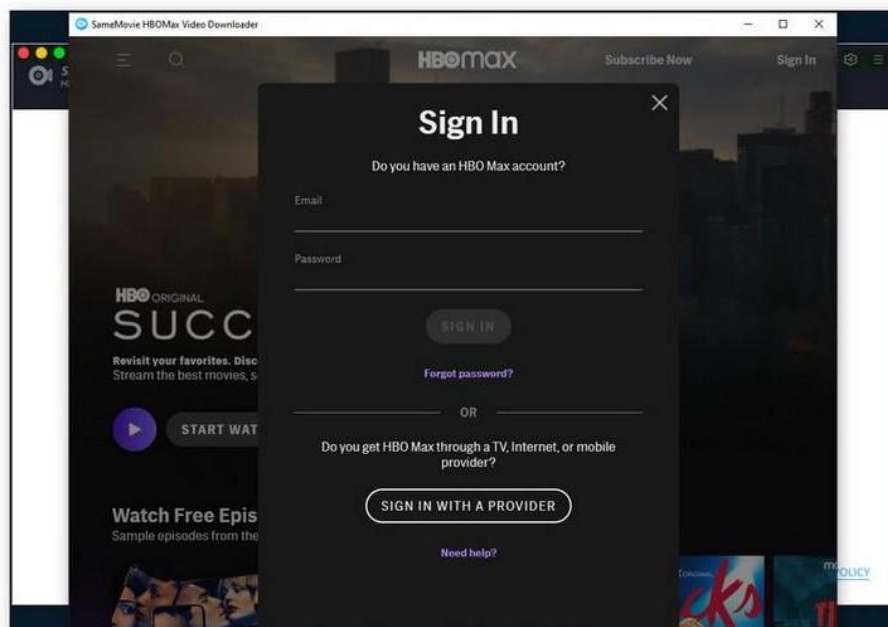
SameMovie HBOMax Video Downloader

HBO max

Subscribe Now

Sign In

HBO ORIGINAL

SUCC

Revisit your favorites. Disc

Stream the best movies, s

START WAT

Watch Free Epis

Sample episodes from the

Sign In

Do you have an HBO Max account?

Email

Password

SIGN IN

Forgot password?

OR

Do you get HBO Max through a TV, Internet, or mobile provider?

SIGN IN WITH A PROVIDER

Need help?

OLICY